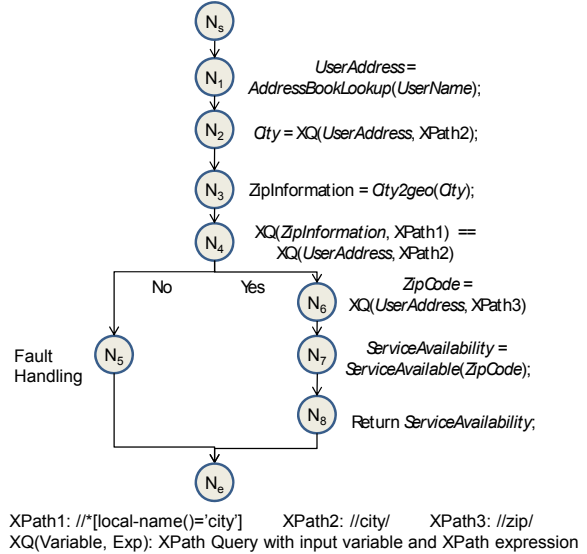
$N_s$

$N_1$ *UserAddress* = *AddressBookLookup*(*UserName*);

$N_2$ *City* = XQ(*UserAddress*, XPath2);

$N_3$ ZipInformation = *City2geo*(*City*);

$N_4$ XQ(*ZipInformation*, XPath1) == XQ(*UserAddress*, XPath2)

No

Yes

$N_6$ *ZipCode* = XQ(*UserAddress*, XPath3)

Fault Handling

$N_5$

$N_7$ *ServiceAvailability* = *ServiceAvailable*(*ZipCode*);

$N_8$ Return *ServiceAvailability*;

$N_e$

XPath1: //*[local-name()='city'] XPath2: //city/ XPath3: //zip/
XQ(Variable, Exp): XPath Query with input variable and XPath expression